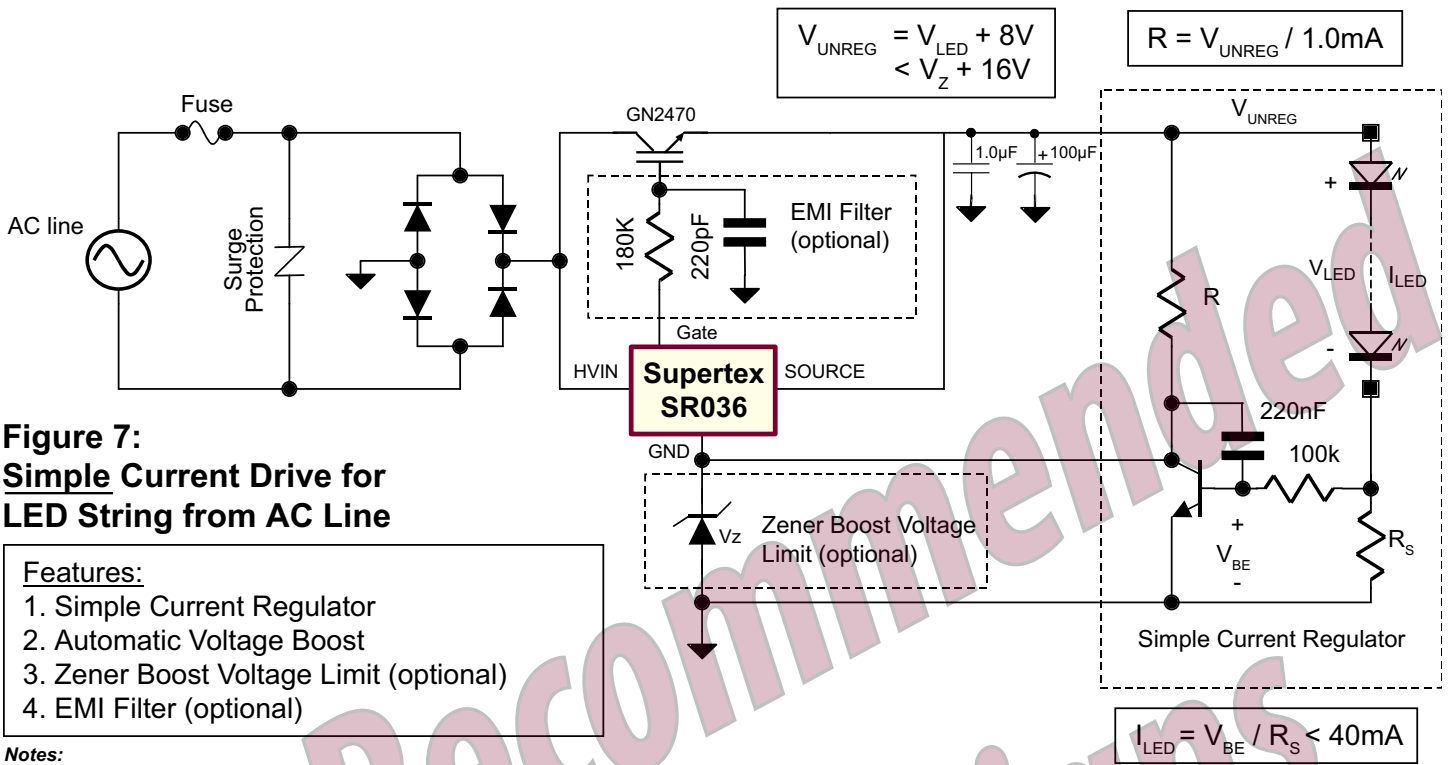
$V_{UNREG} = V_{LED} + 8V$
$< V_Z + 16V$

$R = V_{UNREG} / 1.0mA$

Fuse

GN2470

$V_{UNREG}$

1.0µF

+100µF

AC line

Surge Protection

180K

220pF

EMI Filter (optional)

+

$V_{LED}$

$I_{LED}$

R

-

Gate

HVIN

Supertex SR036

SOURCE

Figure 7:
Simple Current Drive for LED String from AC Line

GND

220nF

100k

Vz

Zener Boost Voltage Limit (optional)

+

$V_{BE}$

-

$R_S$

Features:
1. Simple Current Regulator
2. Automatic Voltage Boost
3. Zener Boost Voltage Limit (optional)
4. EMI Filter (optional)

Simple Current Regulator

$I_{LED} = V_{BE} / R_S < 40mA$

Notes:

Not Recommended